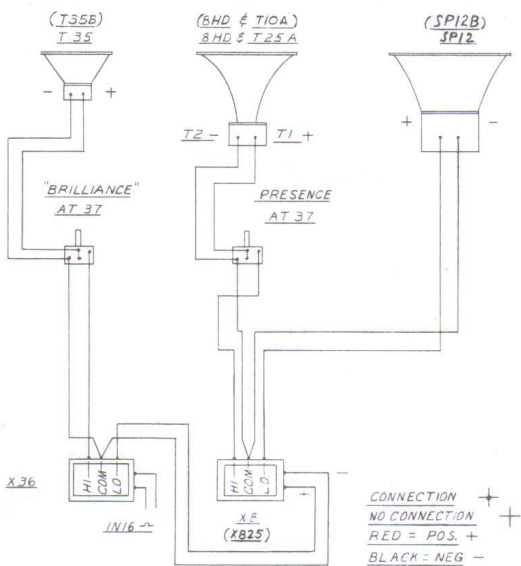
(T35B)
T 35

- +

(6HD & T10A)
8HD & T25A

T2 - T1 +

(SP12B)
SP12

+ -

"BRILLIANCE"
AT 37

PRESENCE
AT 37

X36

HI
COM
LO

IN16 ~

HI
COM
LO

-

+

X8
(X825)

CONNECTION +
NO CONNECTION +
RED = POS. +
BLACK = NEG -